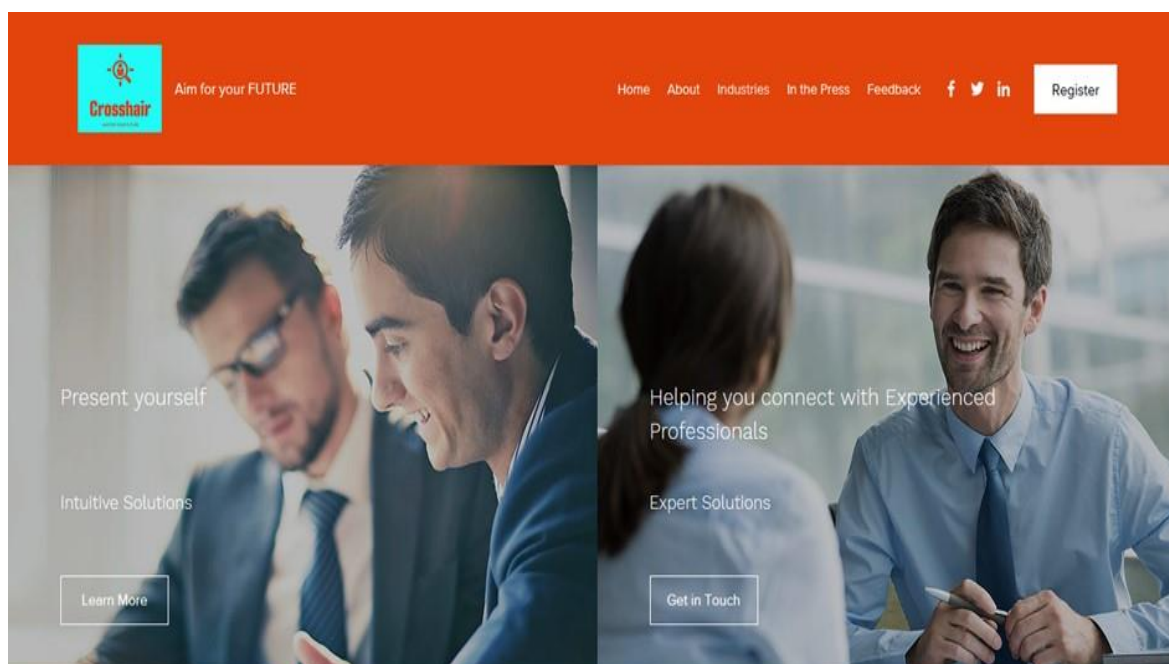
Crosshair
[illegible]

Aim for your FUTURE

Home About Industries In the Press Feedback f in

Register

Present yourself

Intuitive Solutions

Learn More

Helping you connect with Experienced Professionals

Expert Solutions

Get in Touch